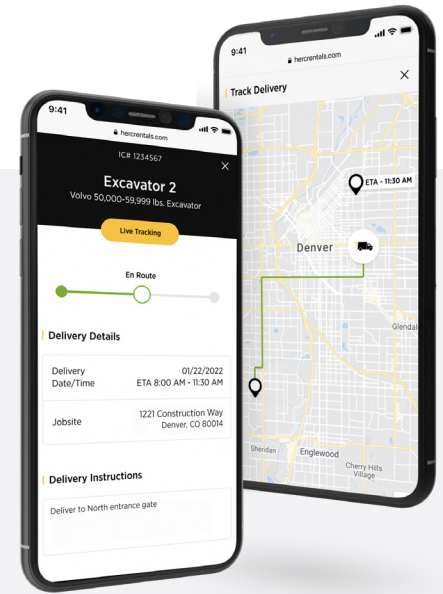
9:41
hercrentals.com
IC# 1234567
×
Excavator 2
Volvo 50,000-59,999 lbs. Excavator
Live Tracking
En Route
Delivery Details
Delivery Date/Time
01/22/2022
ETA 8:00 AM - 11:30 AM
Jobsite
1221 Construction Way
Denver, CO 80014
Delivery Instructions
Deliver to North entrance gate

9:41
hercrentals.com
Track Delivery
×
ETA - 11:30 AM
Denver
Glendale
Sheridan
Englewood
Cherry Hills Village